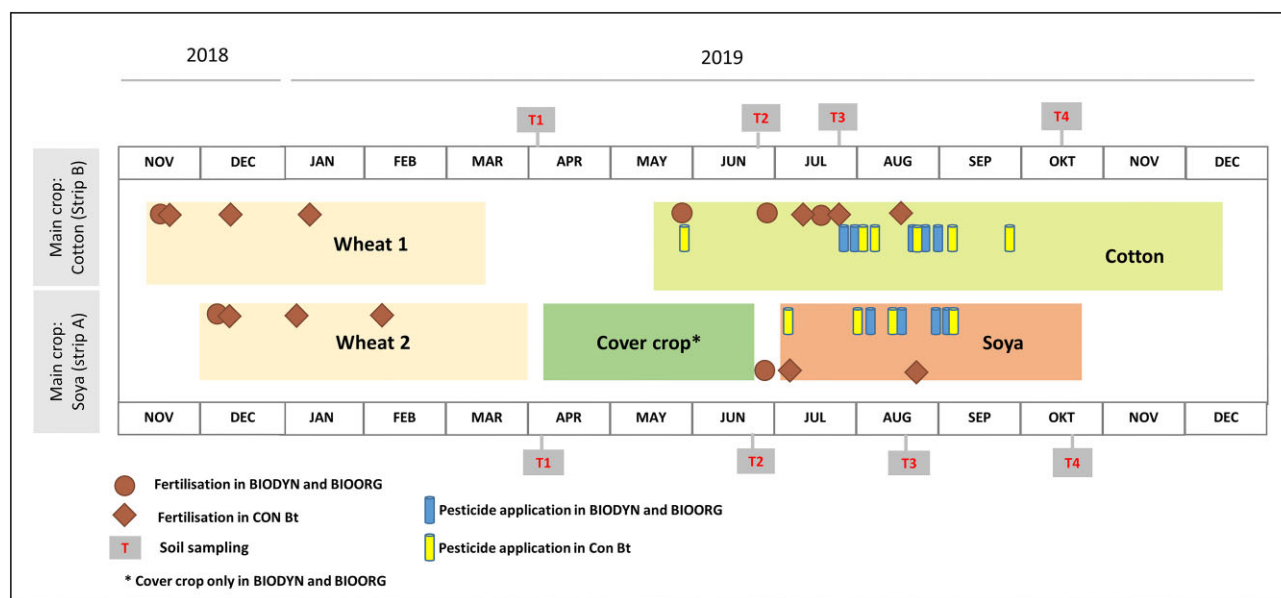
2018

2019

T1 T2 T3 T4

| NOV | DEC | JAN | FEB | MAR | APR | MAY | JUN | JUL | AUG | SEP | OKT | NOV | DEC |
|---|---|---|---|---|---|---|---|---|---|---|---|---|---|

Main crop: Cotton (Strip B)

Wheat 1

Cotton

Main crop: Soya (strip A)

Wheat 2

Cover crop*

Soya

| NOV | DEC | JAN | FEB | MAR | APR | MAY | JUN | JUL | AUG | SEP | OKT | NOV | DEC |
|---|---|---|---|---|---|---|---|---|---|---|---|---|---|

T1 T2 T3 T4

Fertilisation in BIODYN and BIOORG

Fertilisation in CON Bt

T Soil sampling

Pesticide application in BIODYN and BIOORG

Pesticide application in Con Bt

* Cover crop only in BIODYN and BIOORG